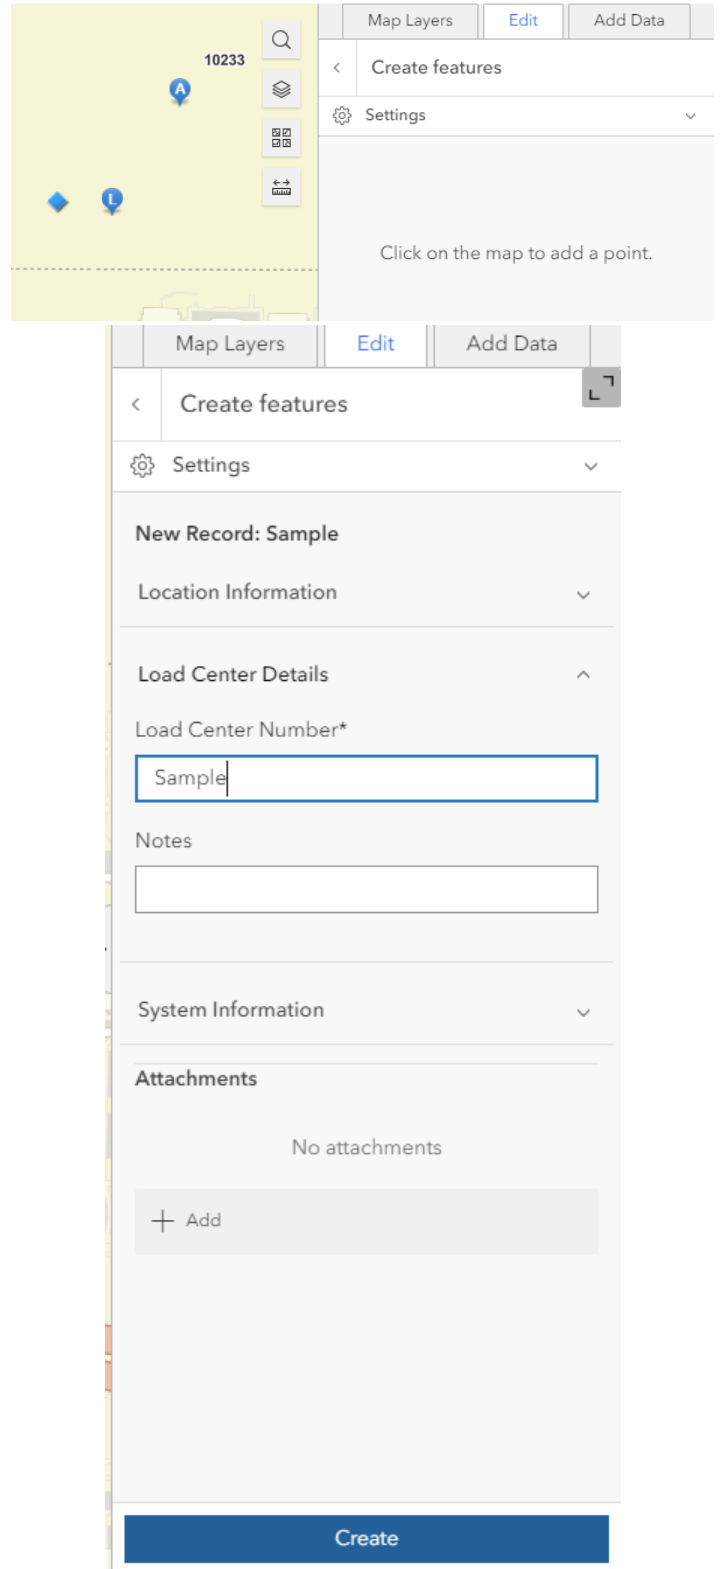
10233

A

L

Map Layers Edit Add Data

Create features

Settings

Click on the map to add a point.

Map Layers Edit Add Data

Create features

Settings

New Record: Sample

Location Information

Load Center Details

Load Center Number*

Sample

Notes

System Information

Attachments

No attachments

Add

Create